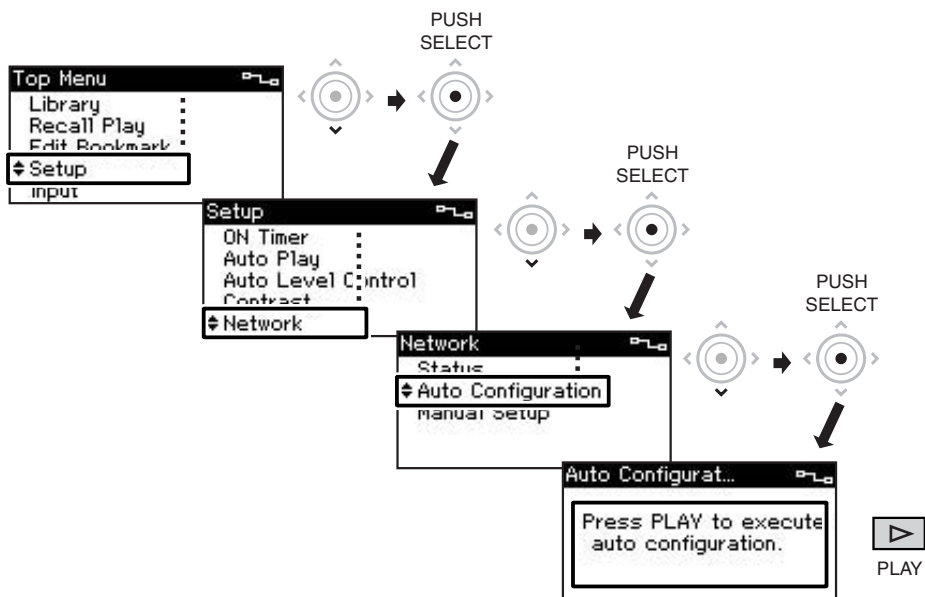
PUSH SELECT

Top Menu
Library
Recall Play
Edit Bookmark
Setup
Input

Setup
ON Timer
Auto Play
Auto Level Control
Contrast
Network

PUSH SELECT

Network
Status
Auto Configuration
Manual Setup

PUSH SELECT

Auto Configurat...
Press PLAY to execute auto configuration.

PLAY